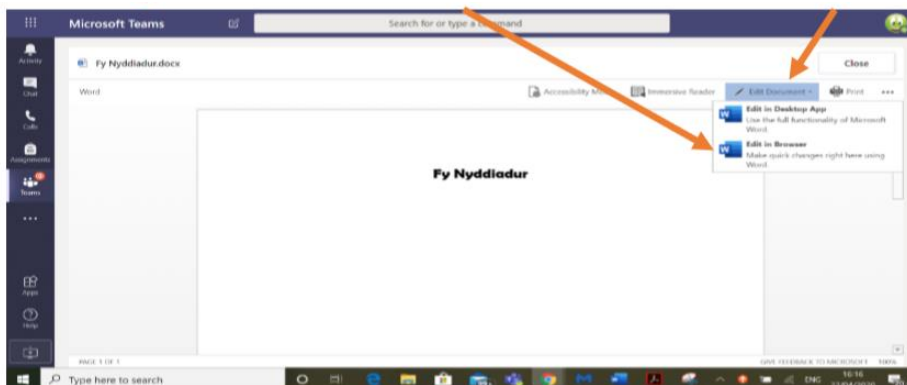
Microsoft Teams

Search for or type a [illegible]mand

Activity

Chat

Calls

Assignments

Teams

...

Apps

Help

Fy Nyddiadur.docx

Close

Word

Accessibility M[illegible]

Immersive Reader

Edit Document

Print

...

Edit in Desktop App
Use the full functionality of Microsoft Word.

Edit in Browser
Make quick changes right here using Word.

Fy Nyddiadur

PAGE 1 OF 1

GIVE FEEDBACK TO MICROSOFT 100%

Type here to search

ENG

16:16